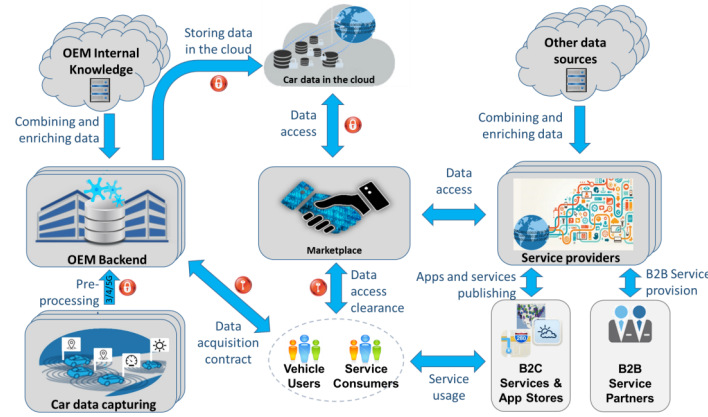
OEM Internal Knowledge

Storing data in the cloud

Car data in the cloud

Other data sources

Combining and enriching data

Data access

Combining and enriching data

Data access

OEM Backend

Marketplace

Service providers

Pre-processing

3/4/5G

Data access clearance

Apps and services publishing

B2B Service provision

Data acquisition contract

Vehicle Users

Service Consumers

B2C Services & App Stores

B2B Service Partners

Car data capturing

Service usage